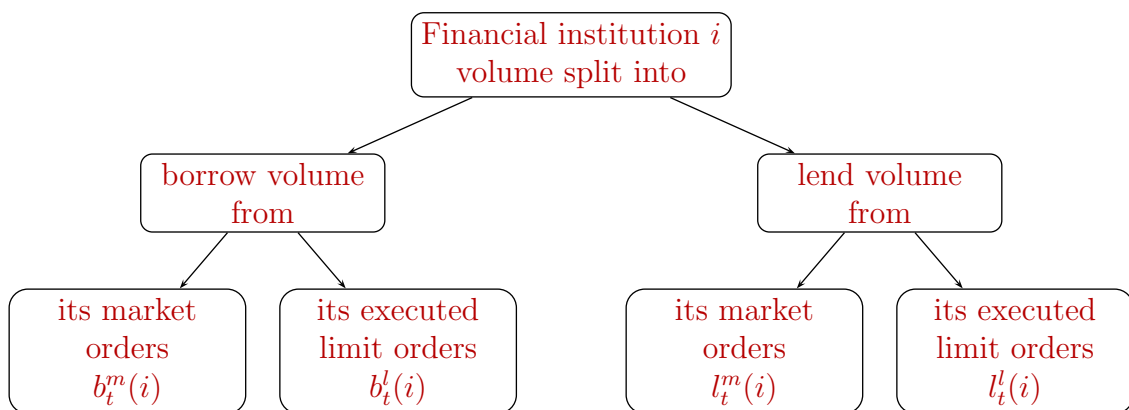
Financial institution $i$ volume split into

borrow volume from

its market orders $b_t^m(i)$

its executed limit orders $b_t^l(i)$

lend volume from

its market orders $l_t^m(i)$

its executed limit orders $l_t^l(i)$